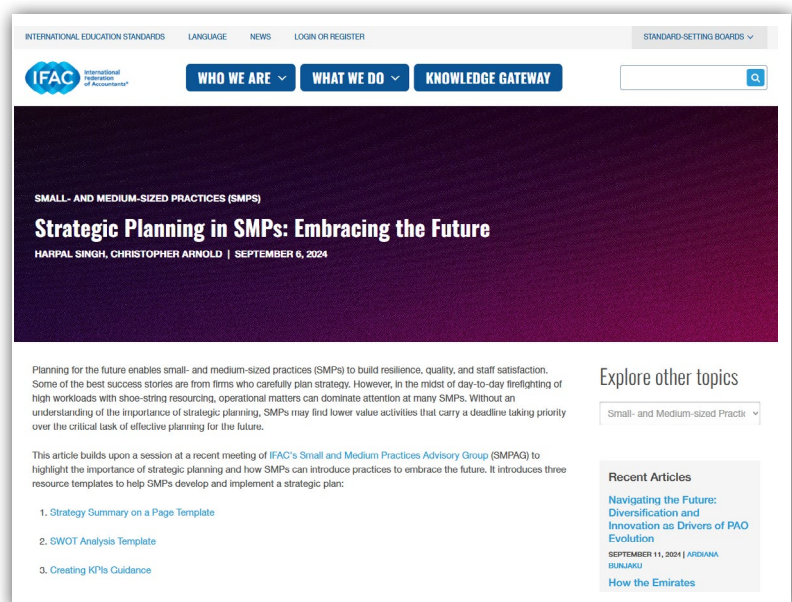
INTERNATIONAL EDUCATION STANDARDS LANGUAGE NEWS LOGIN OR REGISTER STANDARD-SETTING BOARDS

IFAC International Federation of Accountants®

WHO WE ARE WHAT WE DO KNOWLEDGE GATEWAY

SMALL- AND MEDIUM-SIZED PRACTICES (SMPS)

Strategic Planning in SMPs: Embracing the Future

HARPAL SINGH, CHRISTOPHER ARNOLD | SEPTEMBER 6, 2024

Planning for the future enables small- and medium-sized practices (SMPs) to build resilience, quality, and staff satisfaction. Some of the best success stories are from firms who carefully plan strategy. However, in the midst of day-to-day firefighting of high workloads with shoe-string resourcing, operational matters can dominate attention at many SMPs. Without an understanding of the importance of strategic planning, SMPs may find lower value activities that carry a deadline taking priority over the critical task of effective planning for the future.

This article builds upon a session at a recent meeting of IFAC's Small and Medium Practices Advisory Group (SMPAG) to highlight the importance of strategic planning and how SMPs can introduce practices to embrace the future. It introduces three resource templates to help SMPs develop and implement a strategic plan:

1. Strategy Summary on a Page Template

2. SWOT Analysis Template

3. Creating KPIs Guidance

Explore other topics

Small- and Medium-sized Practic

Recent Articles

Navigating the Future: Diversification and Innovation as Drivers of PAO Evolution

SEPTEMBER 11, 2024 | ARDIANA BUNJAKU

How the Emirates